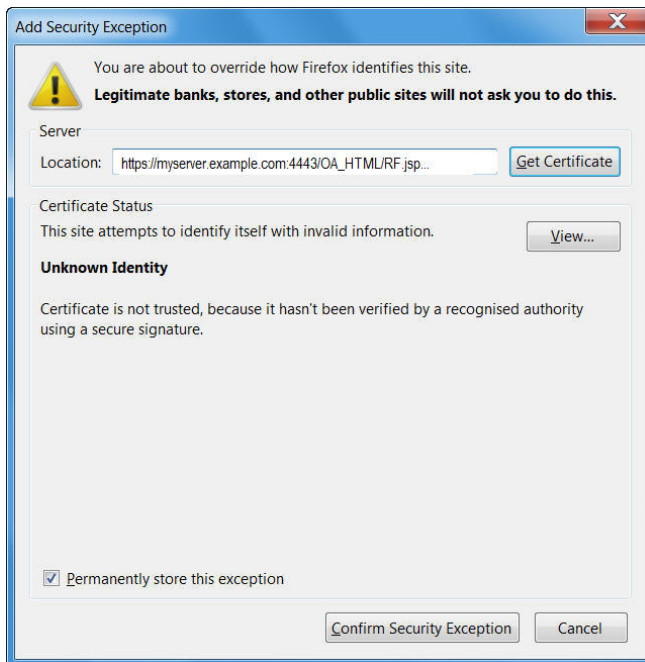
Add Security Exception

You are about to override how Firefox identifies this site.

**Legitimate banks, stores, and other public sites will not ask you to do this.**

Server

Location: https://myserver.example.com:4443/OA_HTML/RF.jsp...

Get Certificate

Certificate Status

This site attempts to identify itself with invalid information.

View...

**Unknown Identity**

Certificate is not trusted, because it hasn't been verified by a recognised authority using a secure signature.

Permanently store this exception

Confirm Security Exception

Cancel